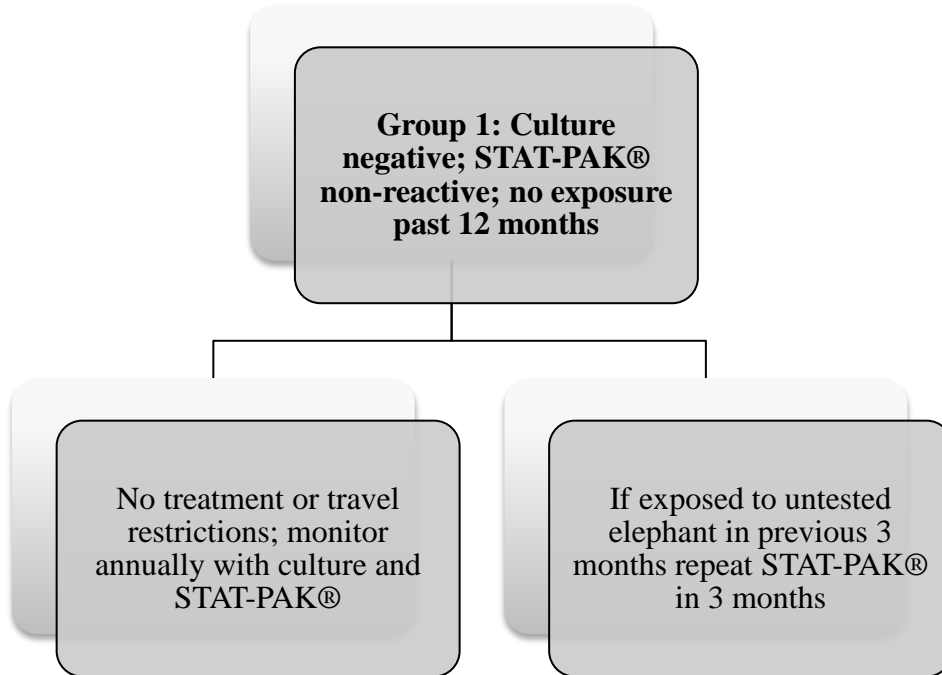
Group 1: Culture negative; STAT-PAK® non-reactive; no exposure past 12 months

No treatment or travel restrictions; monitor annually with culture and STAT-PAK®

If exposed to untested elephant in previous 3 months repeat STAT-PAK® in 3 months